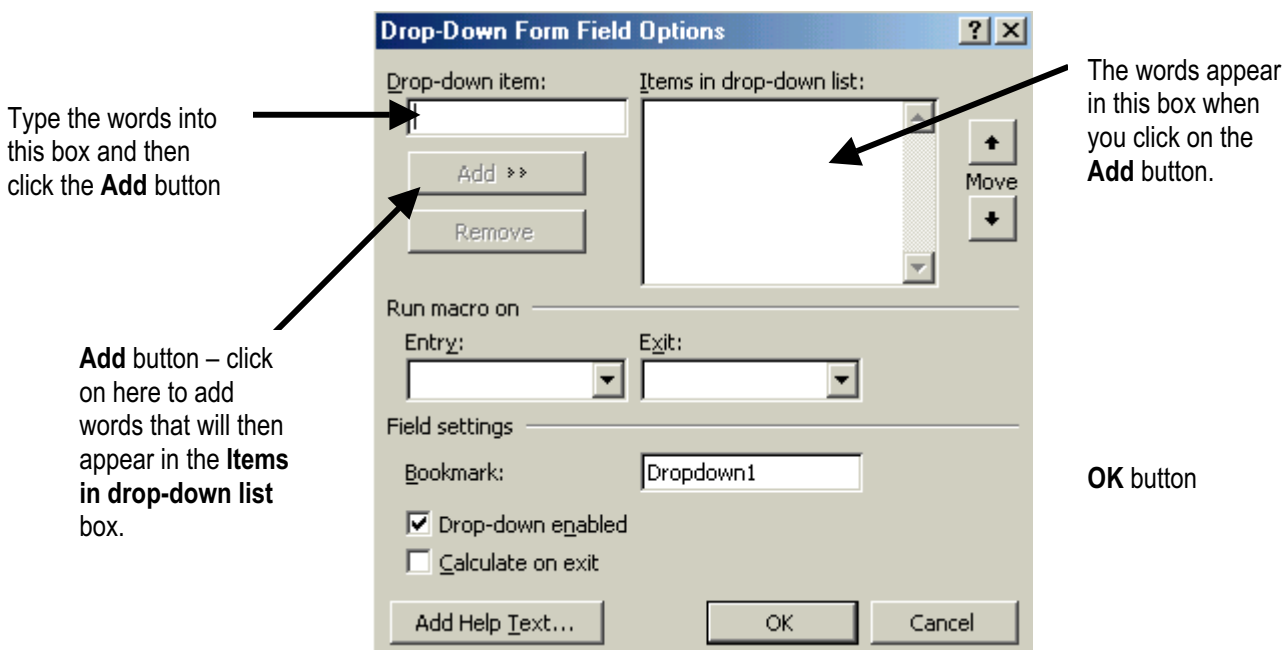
Drop-Down Form Field Options

?

Type the words into this box and then click the **Add** button

Drop-down item:

Items in drop-down list:

The words appear in this box when you click on the **Add** button.

Add >>

Remove

Move

Run macro on

Entry:

Exit:

**Add** button – click on here to add words that will then appear in the **Items in drop-down list** box.

Field settings

Bookmark:

Dropdown1

**OK** button

Drop-down enabled

Calculate on exit

Add Help Text...

OK

Cancel